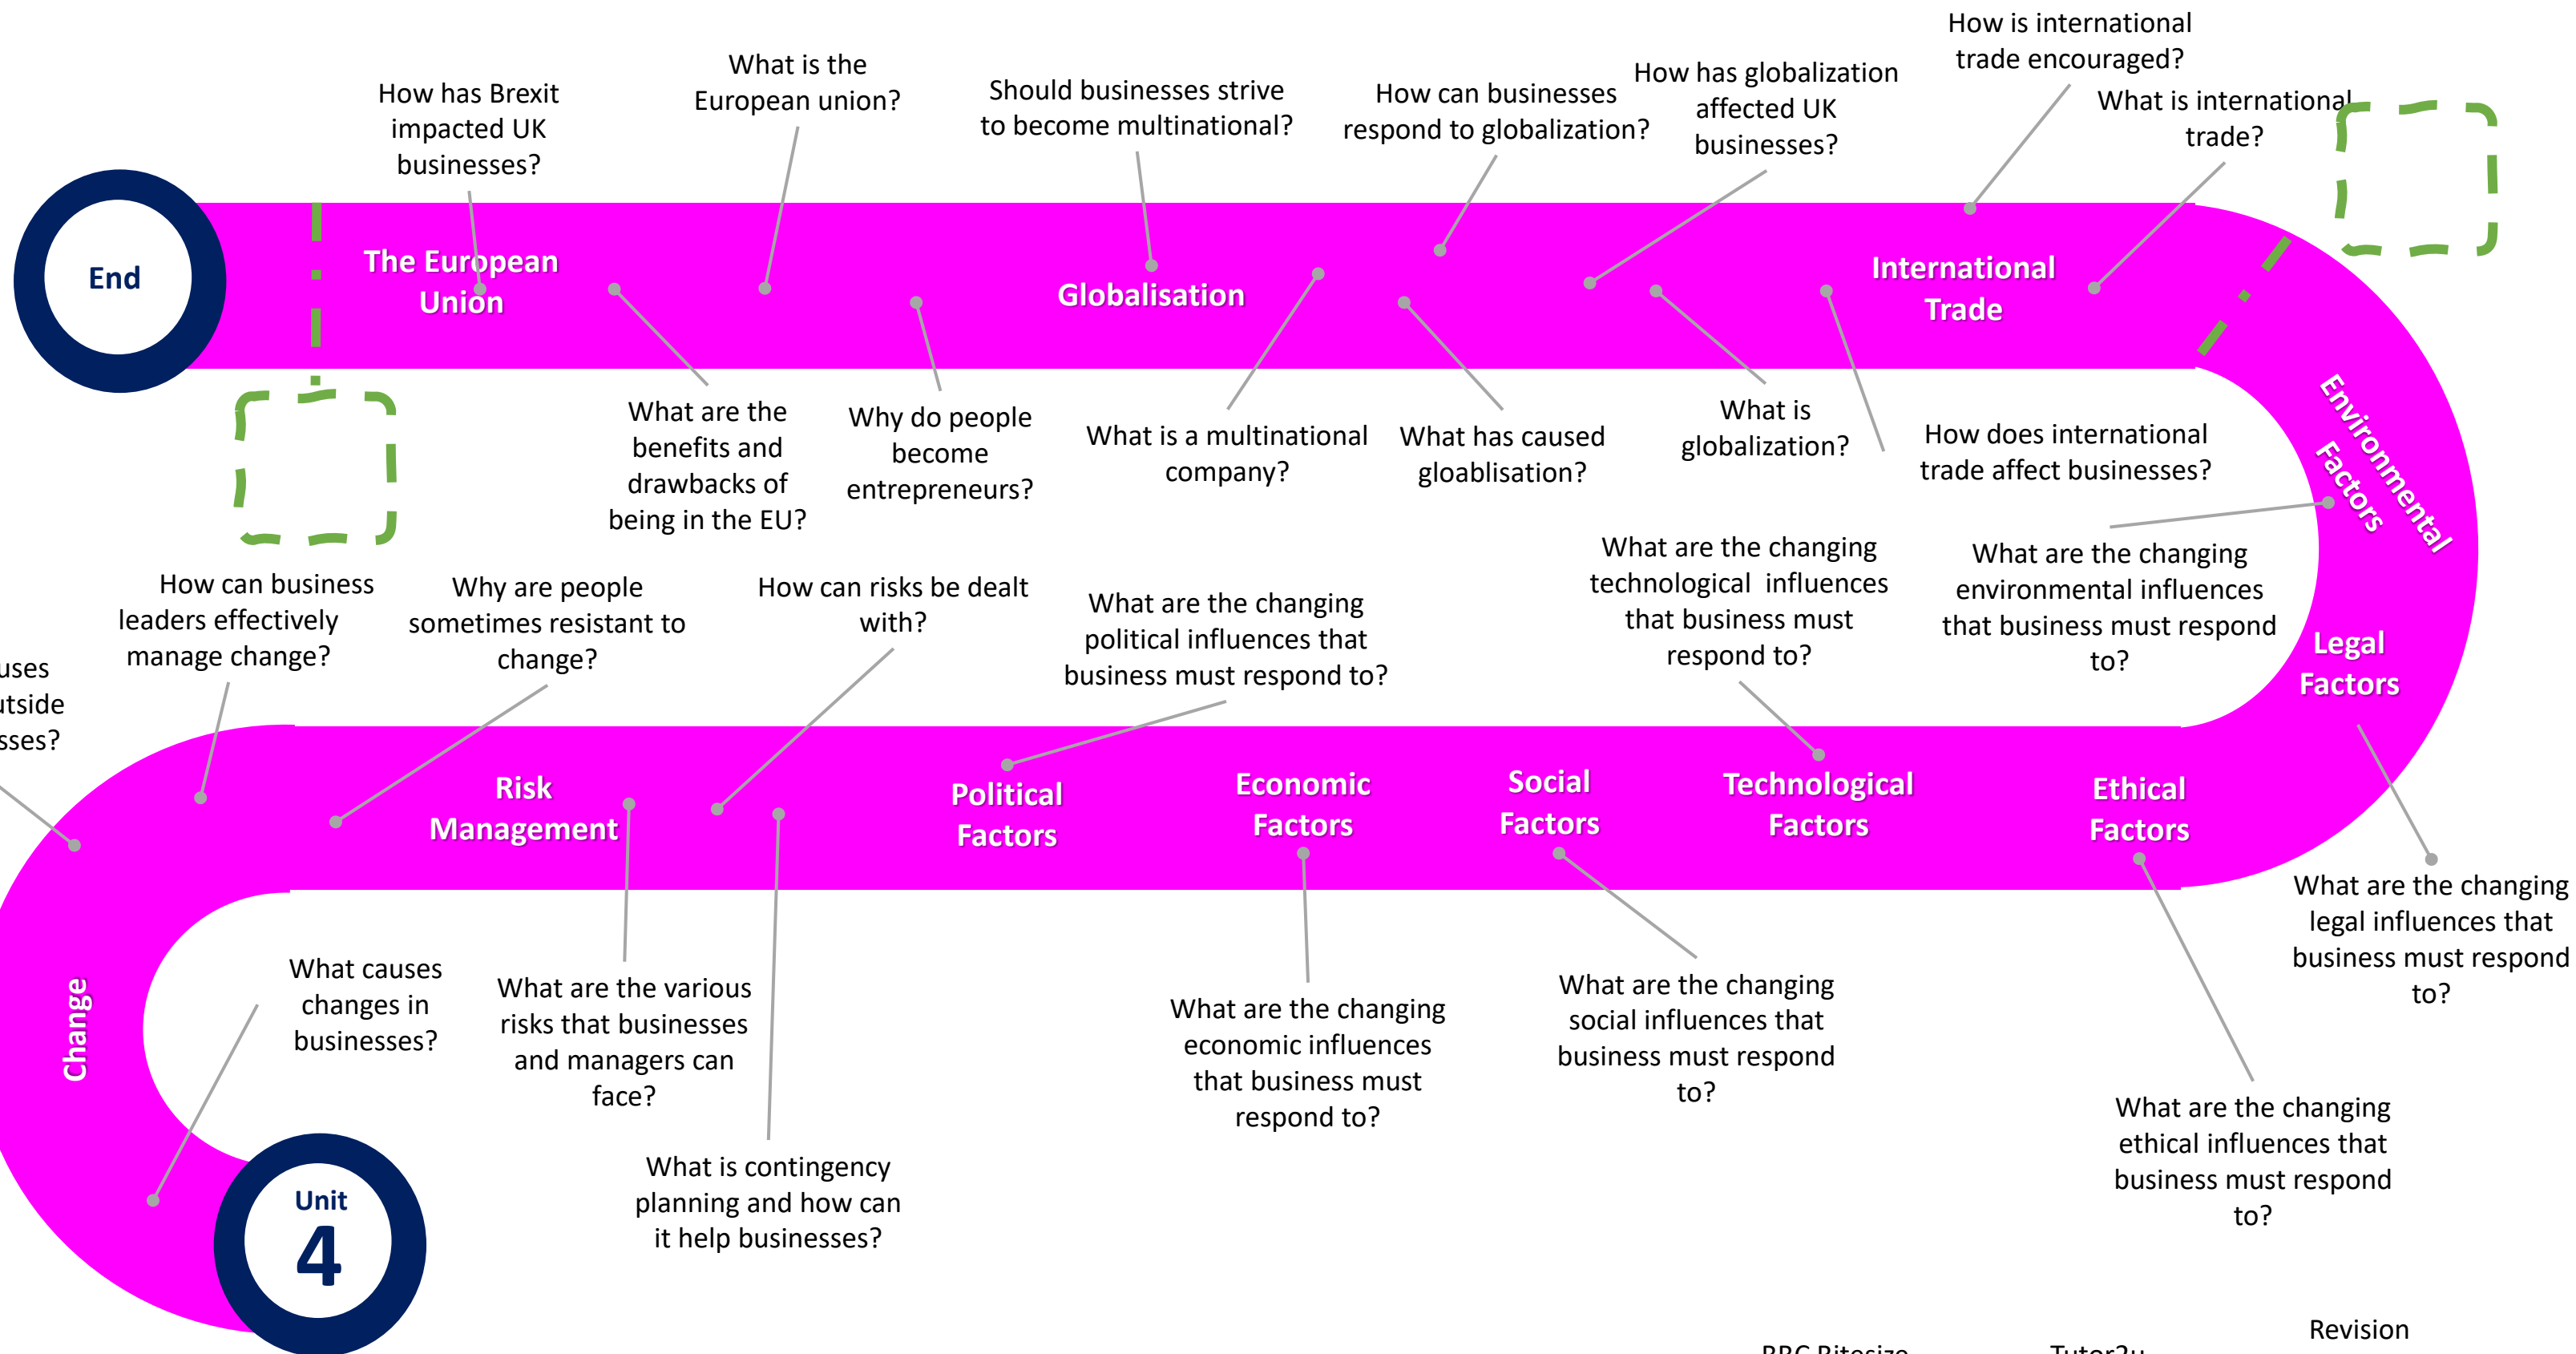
How is international trade encouraged?

What is international trade?

How has globalization affected UK businesses?

How can businesses respond to globalization?

Should businesses strive to become multinational?

What is the European union?

How has Brexit impacted UK businesses?

End

The European Union

Globalisation

International Trade

What are the benefits and drawbacks of being in the EU?

Why do people become entrepreneurs?

What is a multinational company?

What has caused gloablisation?

What is globalization?

How does international trade affect businesses?

Environmental Factors

What are the changing technological influences that business must respond to?

What are the changing environmental influences that business must respond to?

Legal Factors

How can business leaders effectively manage change?

Why are people sometimes resistant to change?

How can risks be dealt with?

What are the changing political influences that business must respond to?

uses
utside
sses?

Risk Management

Political Factors

Economic Factors

Social Factors

Technological Factors

Ethical Factors

What are the changing legal influences that business must respond to?

Change

What causes changes in businesses?

What are the various risks that businesses and managers can face?

What are the changing economic influences that business must respond to?

What are the changing social influences that business must respond to?

What are the changing ethical influences that business must respond to?

What is contingency planning and how can it help businesses?

Unit 4

BBC Bitesize

Tutor2u

Revision